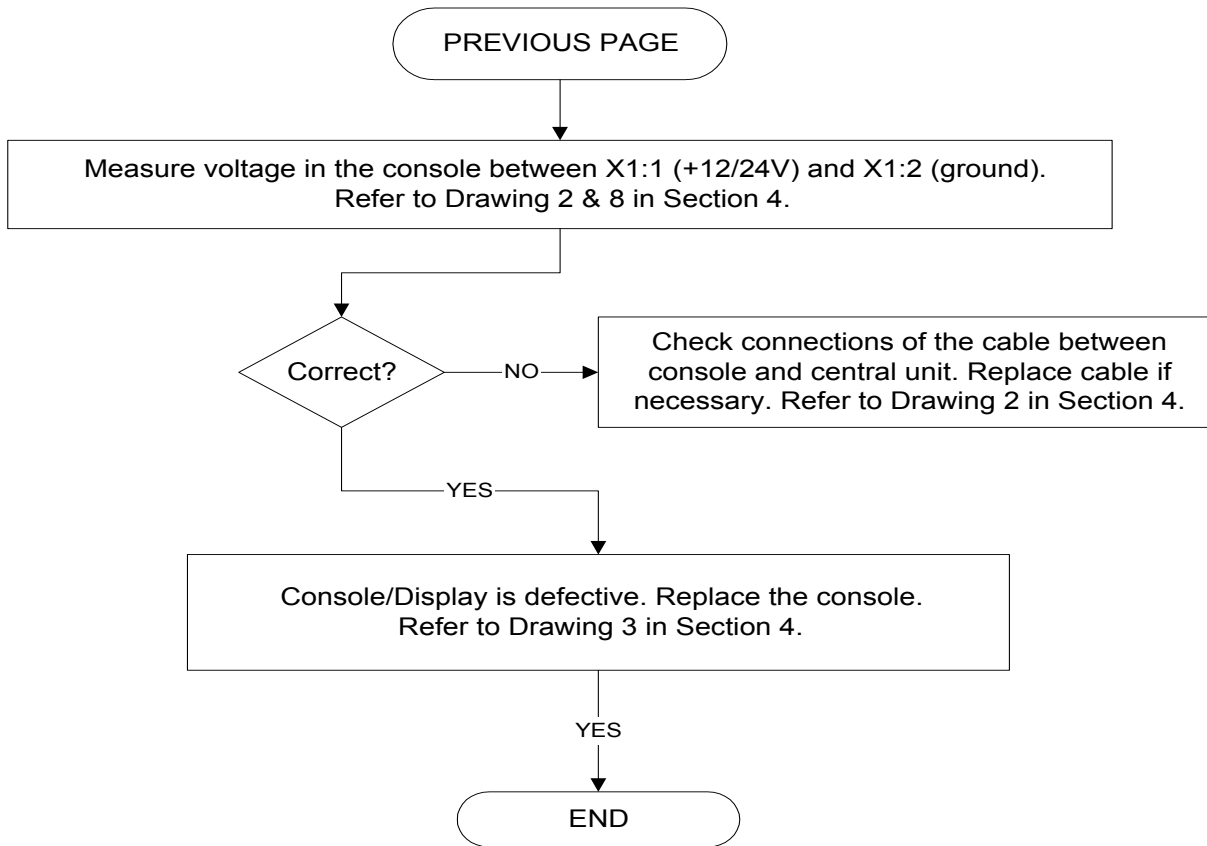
PREVIOUS PAGE

Measure voltage in the console between X1:1 (+12/24V) and X1:2 (ground). Refer to Drawing 2 & 8 in Section 4.

Correct?

NO

Check connections of the cable between console and central unit. Replace cable if necessary. Refer to Drawing 2 in Section 4.

YES

Console/Display is defective. Replace the console. Refer to Drawing 3 in Section 4.

YES

END